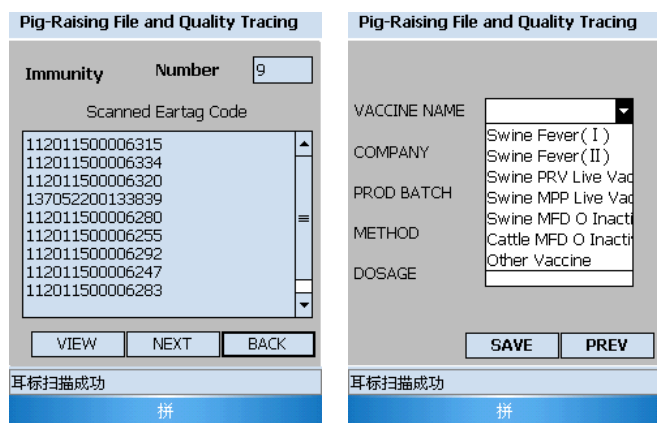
Pig-Raising File and Quality Tracing

Immunity Number 9

Scanned Eartag Code

112011500006315
112011500006334
112011500006320
137052200133839
112011500006280
112011500006255
112011500006292
112011500006247
112011500006283

VIEW NEXT BACK

耳标扫描成功

拼

Pig-Raising File and Quality Tracing

VACCINE NAME

COMPANY

PROD BATCH

METHOD

DOSAGE

Swine Fever(Ⅰ)
Swine Fever(Ⅱ)
Swine PRV Live Vac
Swine MPP Live Vac
Swine MFD O Inacti
Cattle MFD O Inacti
Other Vaccine

SAVE PREV

耳标扫描成功

拼